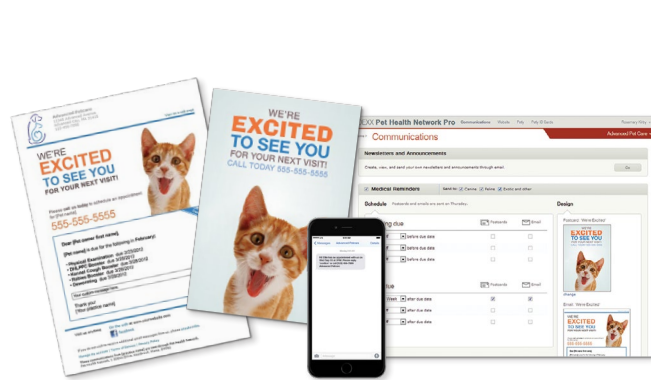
Advanced Pet Care

WE'RE EXCITED TO SEE YOU FOR YOUR NEXT VISIT!

Please call us today to schedule an appointment for {Pet name}.

555-555-5555

Dear {Pet owner first name},

{Pet name} is due for the following in {February}:

• Physical Examination
• DHLPP Booster
• Kennel Cough Booster
• Deworming

Thank you!
{Your practice name}

Visit us anytime

WE'RE EXCITED TO SEE YOU FOR YOUR NEXT VISIT!
CALL TODAY 555-555-5555

XX Pet Health Network Pro

Communications

Advanced Pet Care

Newsletters and Announcements

Create, view, and send your own newsletters and announcements through email.

Go

Medical Reminders

Send to: Canine Feline Exotic and other

Schedule

Postcards and emails are sent on Thursdays.

Design

Postcards
Email

before due date
before due date
before due date

Week after due date
after due date
after due date

Postcard: We're Excited

WE'RE EXCITED TO SEE YOU

change

Email: We're Excited

WE'RE EXCITED TO SEE YOU